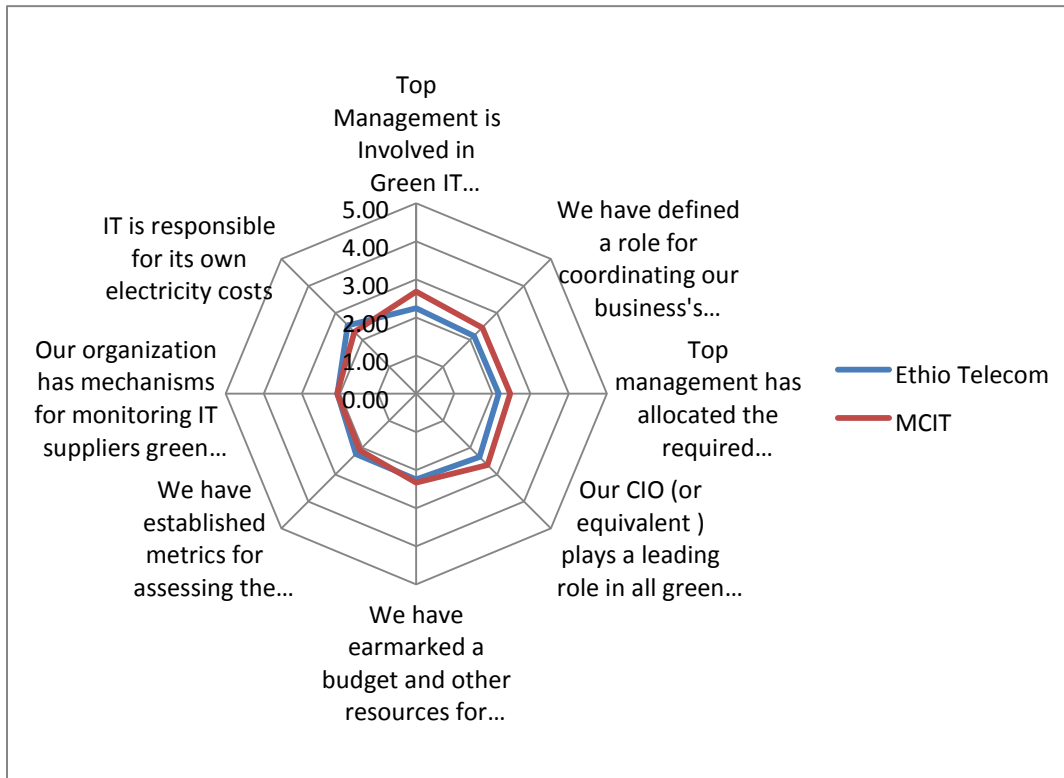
Top Management is Involved in Green IT…

We have defined a role for coordinating our business's…

Top management has allocated the required…

Our CIO (or equivalent ) plays a leading role in all green…

We have earmarked a budget and other resources for…

We have established metrics for assessing the…

Our organization has mechanisms for monitoring IT suppliers green…

IT is responsible for its own electricity costs

5.00
4.00
3.00
2.00
1.00
0.00

Ethio Telecom
MCIT